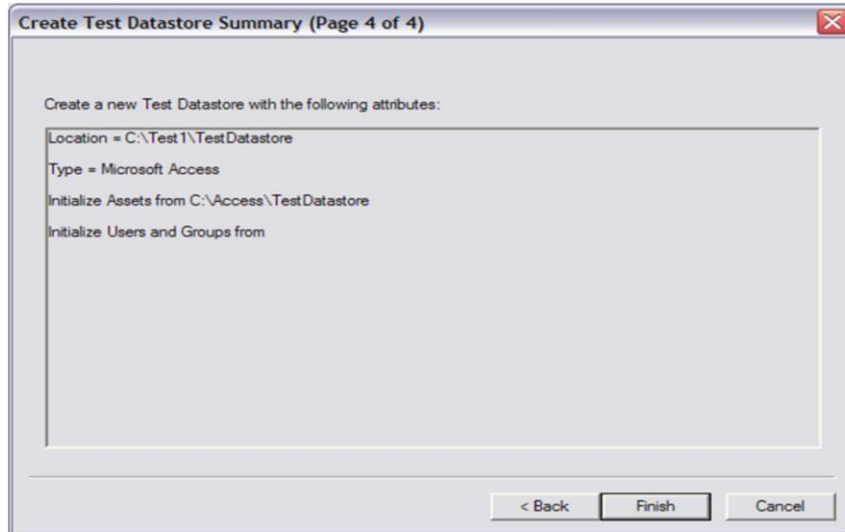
Create Test Datastore Summary (Page 4 of 4)

Create a new Test Datastore with the following attributes:

Location = C:\Test1\TestDatastore

Type = Microsoft Access

Initialize Assets from C:\Access\TestDatastore

Initialize Users and Groups from

< Back

Finish

Cancel